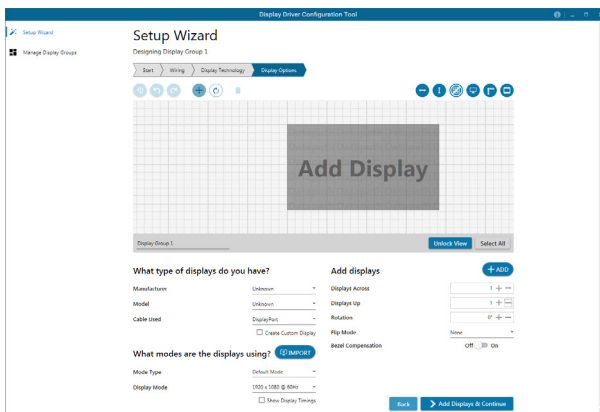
Display Driver Configuration Tool

Setup Wizard

Manage Display Groups

Setup Wizard

Designing Display Group 1

Start
Wiring
Display Technology
Display Options

Add Display

Display Group 1

Unlock View

Select All

What type of displays do you have?

Manufacturer
Unknown

Model
Unknown

Cable Used
DisplayPort

Create Custom Display

What modes are the displays using?

IMPORT

Mode Type
Default Mode

Display Mode
1920 x 1080 @ 60Hz

Show Display Timings

Add displays

ADD

Displays Across
1

Displays Up
1

Rotation
0°

Flip Mode
None

Bezel Compensation
Off On

Back

Add Displays & Continue